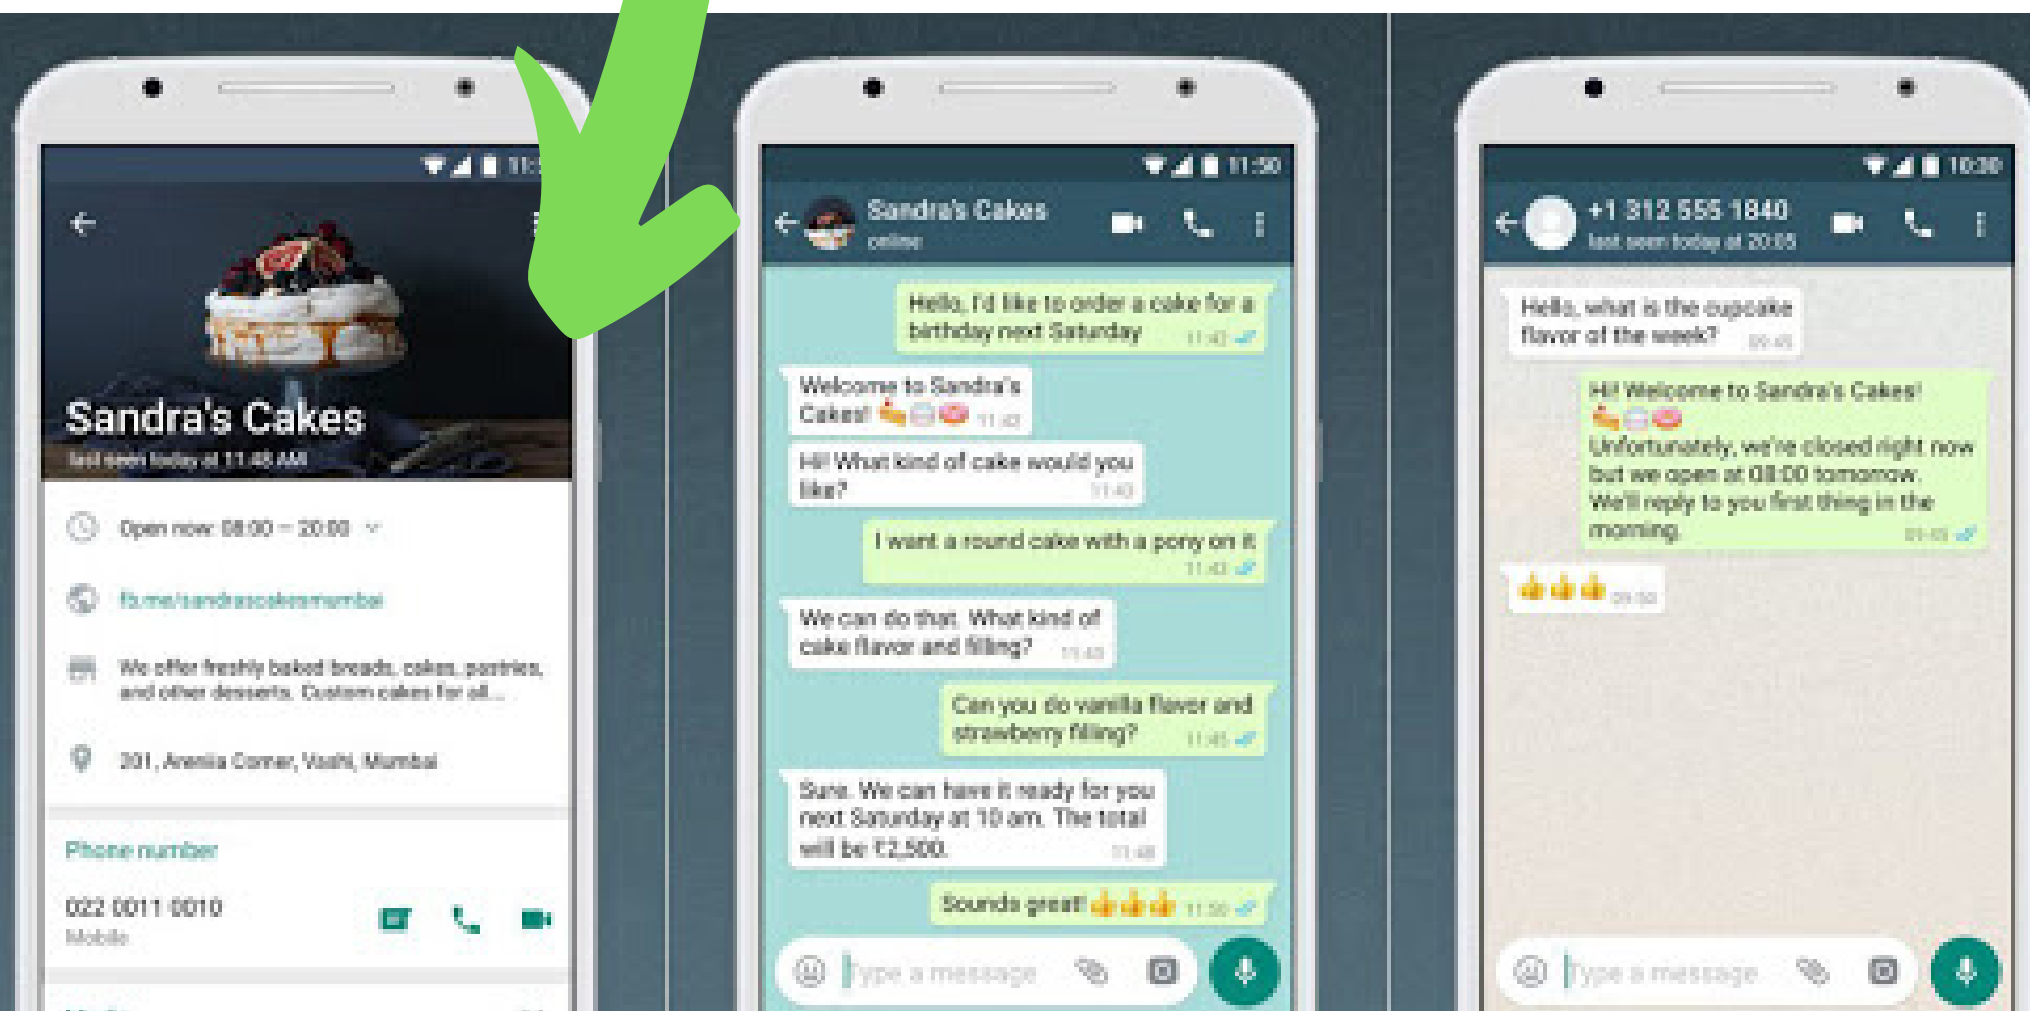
11:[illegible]

Sandra's Cakes
last seen today at 11:48 AM

Open now: 08:00 – 20:00

fb.me/sandrascakesmumbai

We offer freshly baked breads, cakes, pastries, and other desserts. Custom cakes for all...

301, Arenia Corner, Vashi, Mumbai

Phone number

022 0011 0010
Mobile

11:50

Sandra's Cakes
online

Hello, I'd like to order a cake for a birthday next Saturday 11:42

Welcome to Sandra's Cakes! 11:42

Hi! What kind of cake would you like? 11:43

I want a round cake with a pony on it 11:43

We can do that. What kind of cake flavor and filling? 11:43

Can you do vanilla flavor and strawberry filling? 11:45

Sure. We can have it ready for you next Saturday at 10 am. The total will be ₹2,500. 11:48

Sounds great! 👍👍👍 11:50

Type a message

10:30

+1 312 555 1840
last seen today at 20:05

Hello, what is the cupcake flavor of the week? 20:45

Hi! Welcome to Sandra's Cakes!
Unfortunately, we're closed right now but we open at 08:00 tomorrow. We'll reply to you first thing in the morning. 20:45

👍👍👍 20:50

Type a message